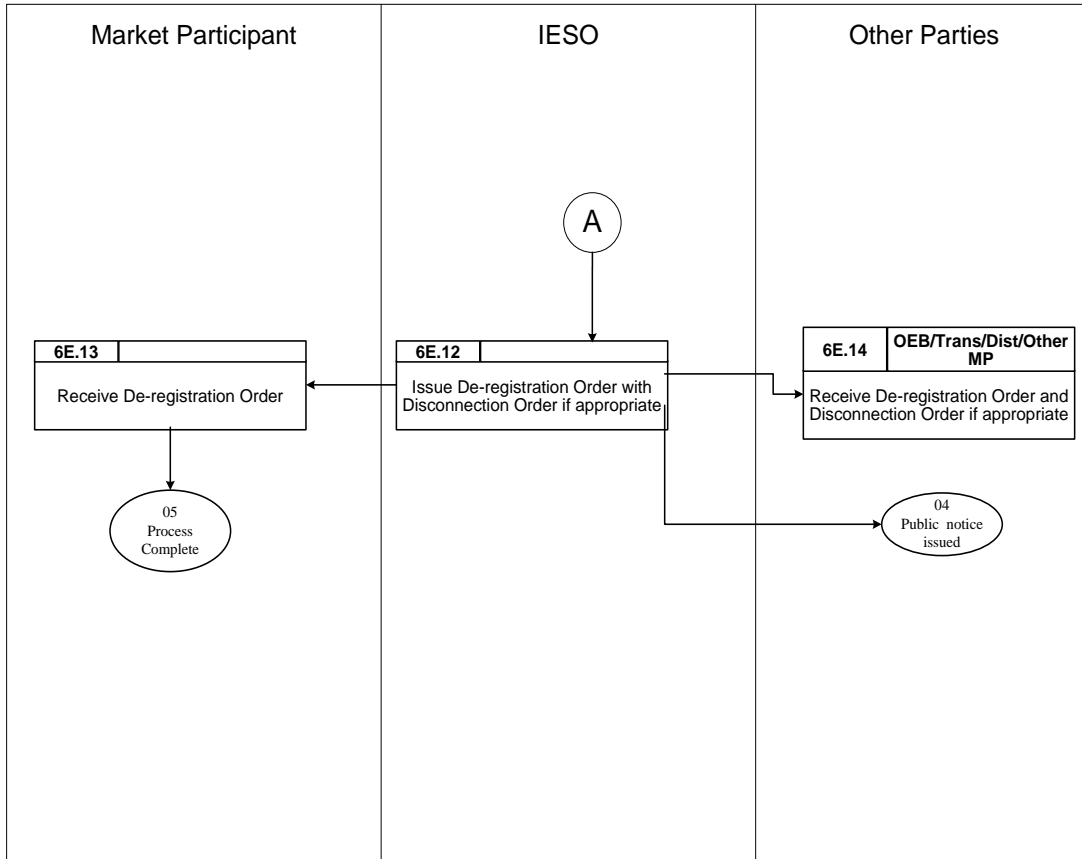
Market Participant

IESO

Other Parties

A

6E.13

Receive De-registration Order

6E.12

Issue De-registration Order with Disconnection Order if appropriate

6E.14

OEB/Trans/Dist/Other MP

Receive De-registration Order and Disconnection Order if appropriate

05
Process
Complete

04
Public notice
issued